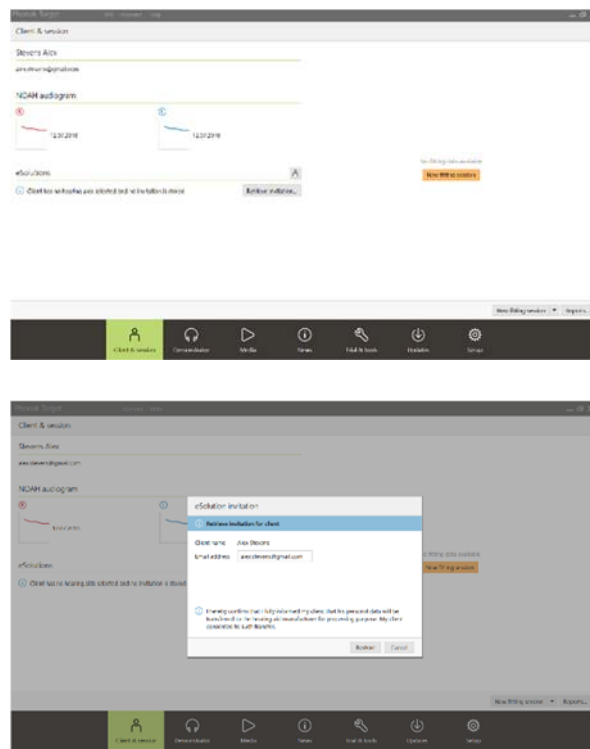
Phonak Target

Client & session

Stevens Alex

alexstevens@gmail.com

NOAH audiogram

R

12.07.2018

L

12.07.2018

eSolutions

Client has no hearing aids selected and no invitation is stored

Retrieve invitation...

No fitting data available

New fitting session

New fitting session

Reports...

Client & session

Demonstrator

Media

News

Trial & tools

Updates

Setup

Phonak Target

Client & session

Stevens Alex

alex.stevens@gmail.com

NOAH audiogram

R

L

eSolutions

Client has no hearing aids selected and no invitation is stored

eSolution invitation

Retrieve invitation for client

Client name Alex Stevens

Email address alex.stevens@gmail.com

I hereby confirm that I fully informed my client that his personal data will be transferred to the hearing aid manufacturer for processing purpose. My client consented to such transfer.

Retrieve

Cancel

No fitting data available

New fitting session

New fitting session

Reports...

Client & session

Demonstrator

Media

News

Trial & tools

Updates

Setup